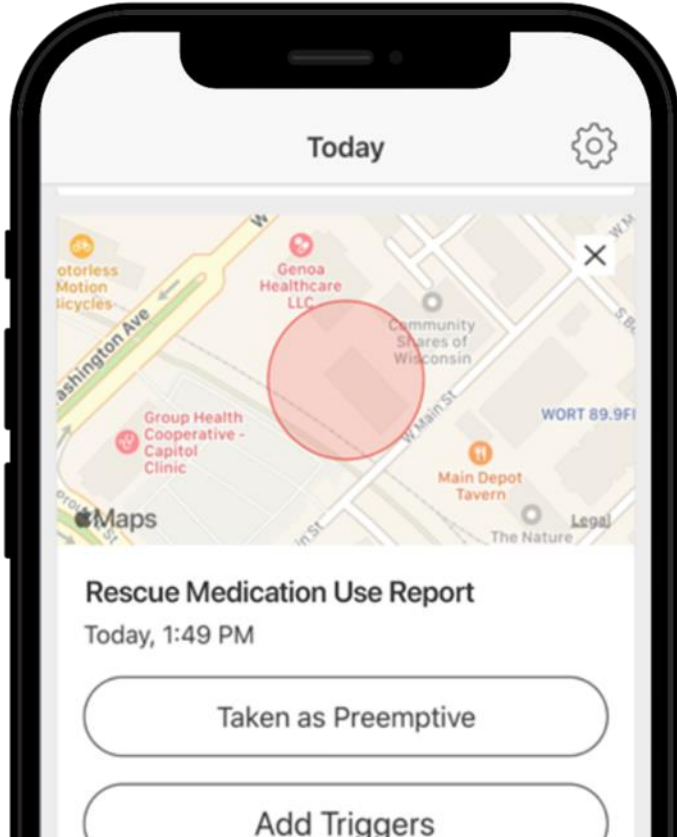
Today

otorless Motion Bicycles
ashington Ave
Genoa Healthcare LLC
Community Shares of Wisconsin
Group Health Cooperative - Capitol Clinic
W Main St
WORT 89.9FI
Main Depot Tavern
Maps
Legal
The Nature

Rescue Medication Use Report
Today, 1:49 PM

Taken as Preemptive

Add Triggers